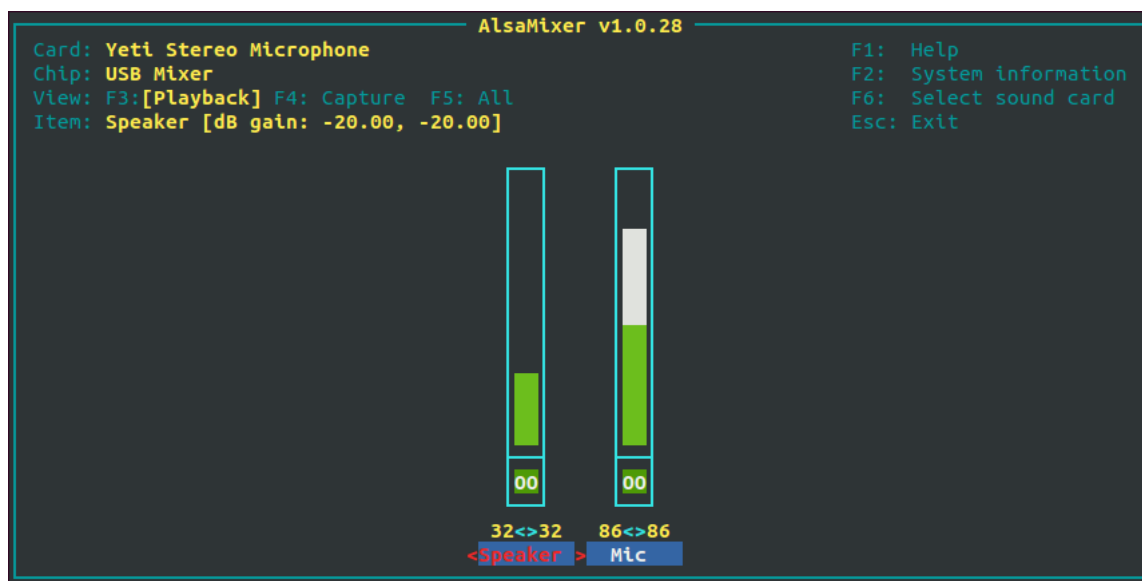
AlsaMixer v1.0.28

Card: Yeti Stereo Microphone
Chip: USB Mixer
View: F3:[Playback] F4: Capture F5: All
Item: Speaker [dB gain: -20.00, -20.00]

F1: Help
F2: System information
F6: Select sound card
Esc: Exit

00
00

32<>32
<Speaker>

86<>86
Mic